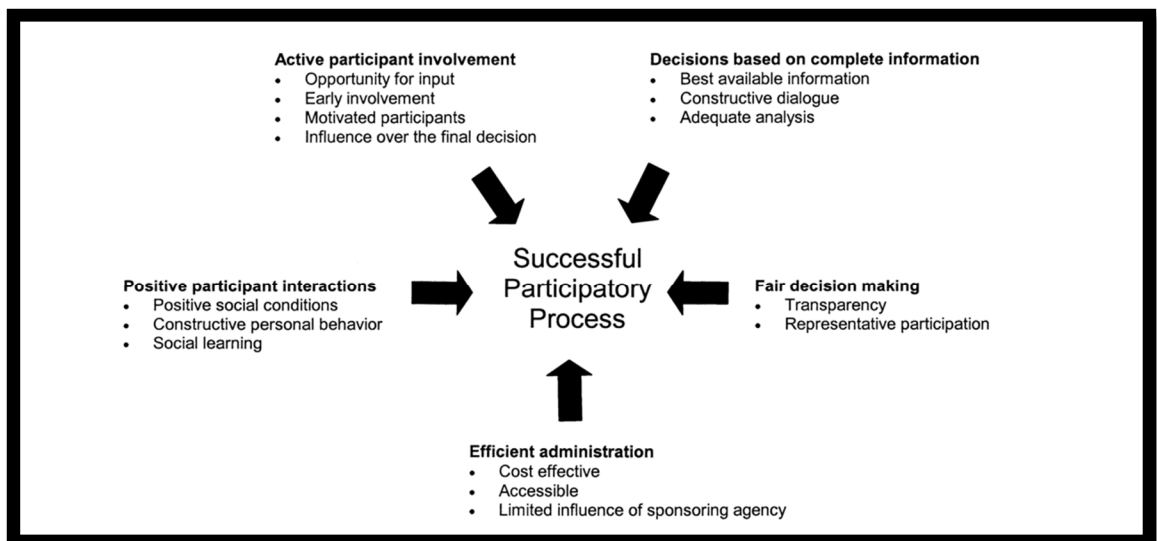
**Active participant involvement**
- Opportunity for input
- Early involvement
- Motivated participants
- Influence over the final decision

**Decisions based on complete information**
- Best available information
- Constructive dialogue
- Adequate analysis

**Positive participant interactions**
- Positive social conditions
- Constructive personal behavior
- Social learning

Successful Participatory Process

**Fair decision making**
- Transparency
- Representative participation

**Efficient administration**
- Cost effective
- Accessible
- Limited influence of sponsoring agency